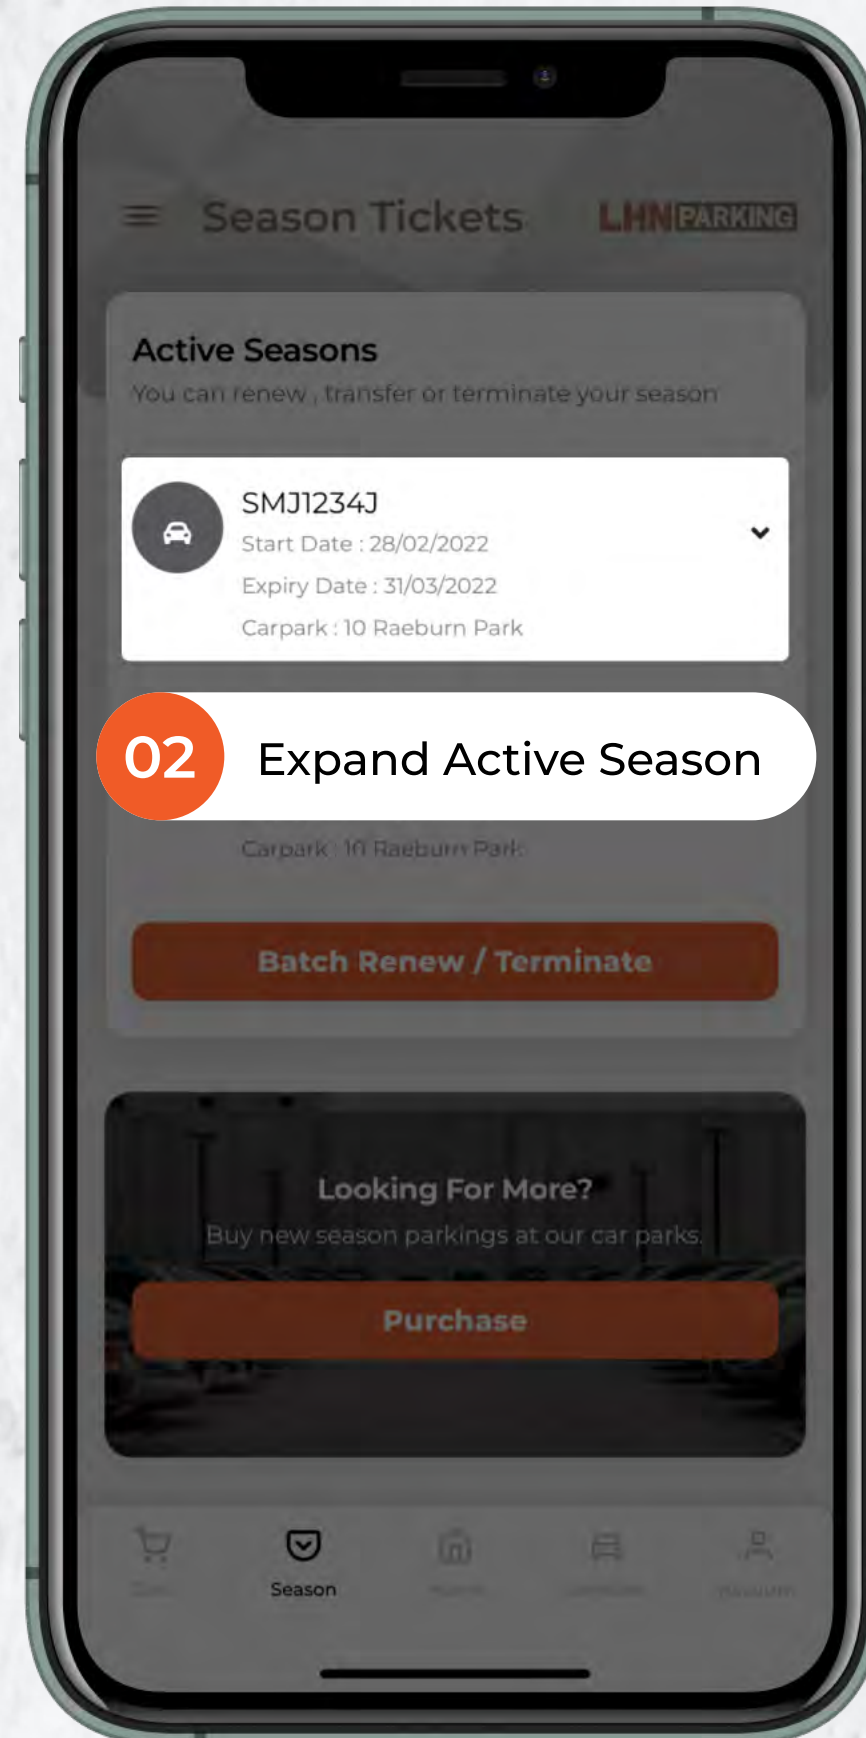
Season Tickets

LHN PARKING

Active Seasons

You can renew , transfer or terminate your season

SMJ1234J

Start Date : 28/02/2022

Expiry Date : 31/03/2022

Carpark : 10 Raeburn Park

02 Expand Active Season

Carpark : 10 Raeburn Park

Batch Renew / Terminate

Looking For More?

Buy new season parkings at our car parks.

Purchase

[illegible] Season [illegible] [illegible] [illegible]